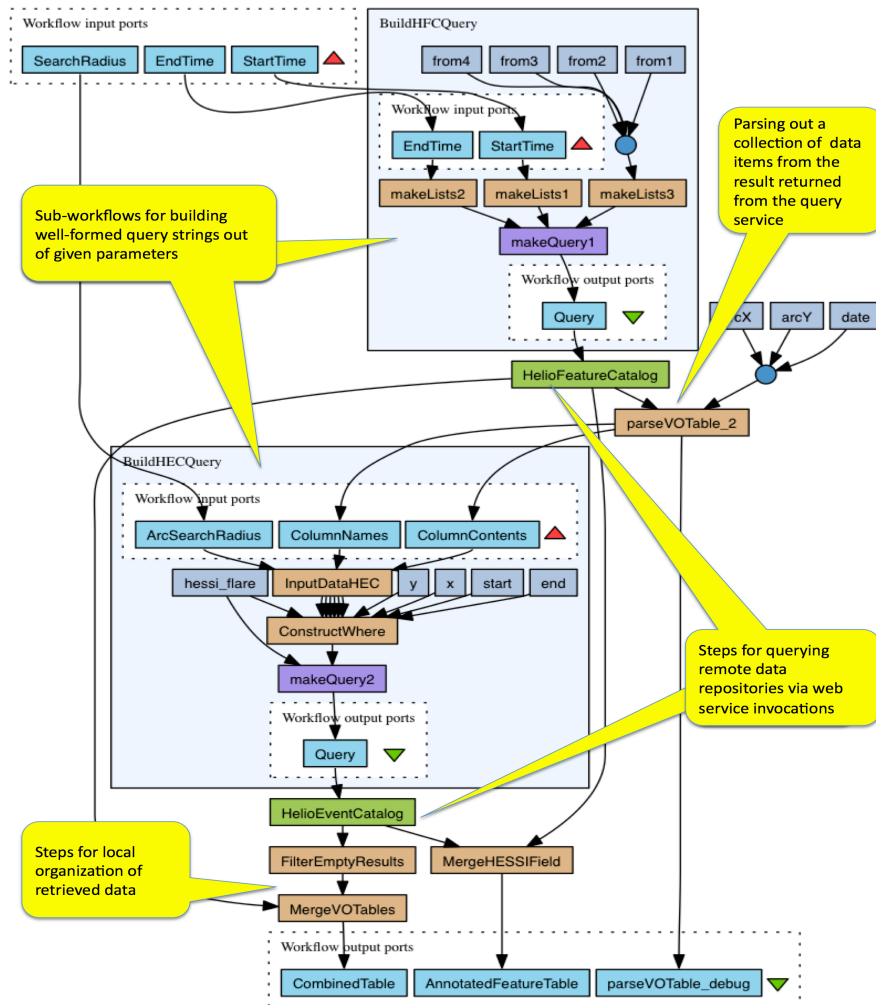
Workflow input ports

SearchRadius

EndTime

StartTime

BuildHFCQuery

from4

from3

from2

from1

Workflow input ports

EndTime

StartTime

makeLists2

makeLists1

makeLists3

makeQuery1

Workflow output ports

Query

Sub-workflows for building well-formed query strings out of given parameters

Parsing out a collection of data items from the result returned from the query service

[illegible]cX

arcY

date

HelioFeatureCatalog

parseVOTable_2

BuildHECQuery

Workflow input ports

ArcSearchRadius

ColumnNames

ColumnContents

hessi_flare

InputDataHEC

y

x

start

end

ConstructWhere

makeQuery2

Workflow output ports

Query

Steps for querying remote data repositories via web service invocations

HelioEventCatalog

Steps for local organization of retrieved data

FilterEmptyResults

MergeHESSIField

MergeVOTables

Workflow output ports

CombinedTable

AnnotatedFeatureTable

parseVOTable_debug